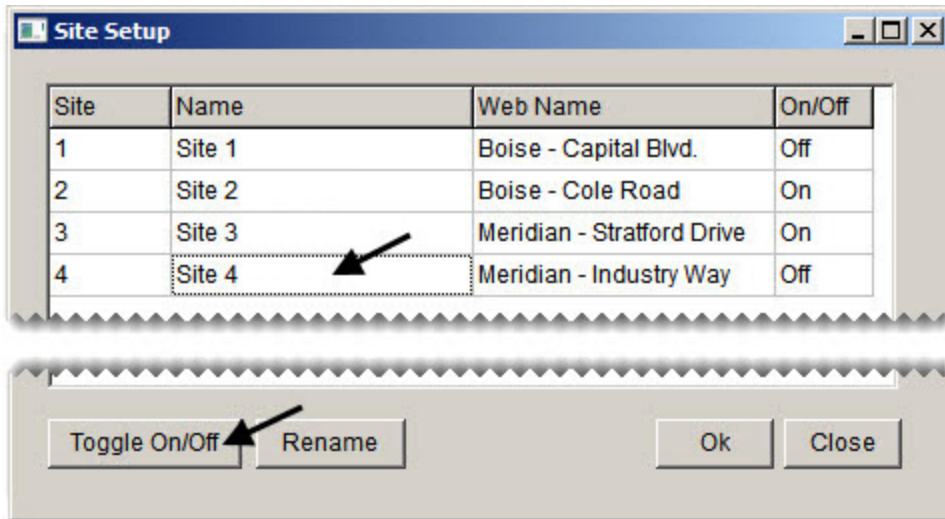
Site Setup

| Site | Name | Web Name | On/Off |
|---|---|---|---|
| 1 | Site 1 | Boise - Capital Blvd. | Off |
| 2 | Site 2 | Boise - Cole Road | On |
| 3 | Site 3 | Meridian - Stratford Drive | On |
| 4 | Site 4 | Meridian - Industry Way | Off |

Toggle On/Off
Rename
Ok
Close